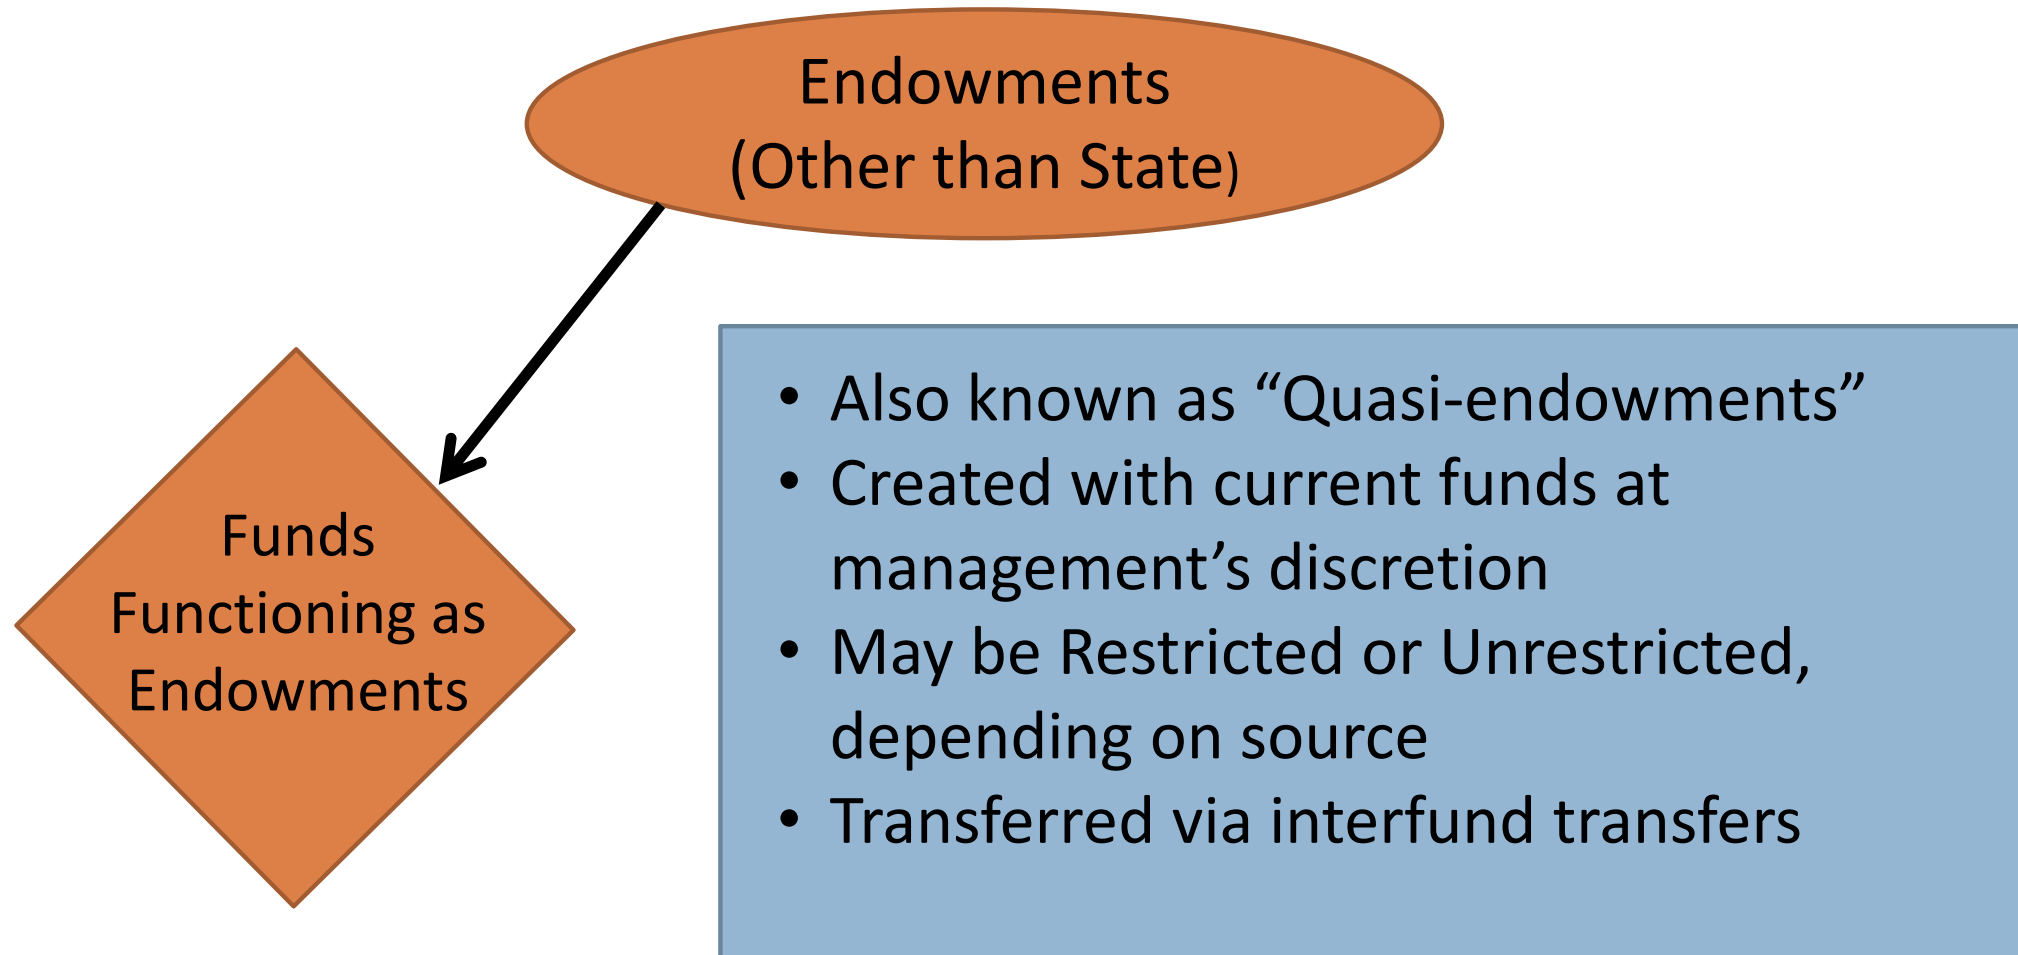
Endowments
(Other than State)

Funds Functioning as Endowments

- Also known as “Quasi-endowments”
- Created with current funds at management’s discretion
- May be Restricted or Unrestricted, depending on source
- Transferred via interfund transfers